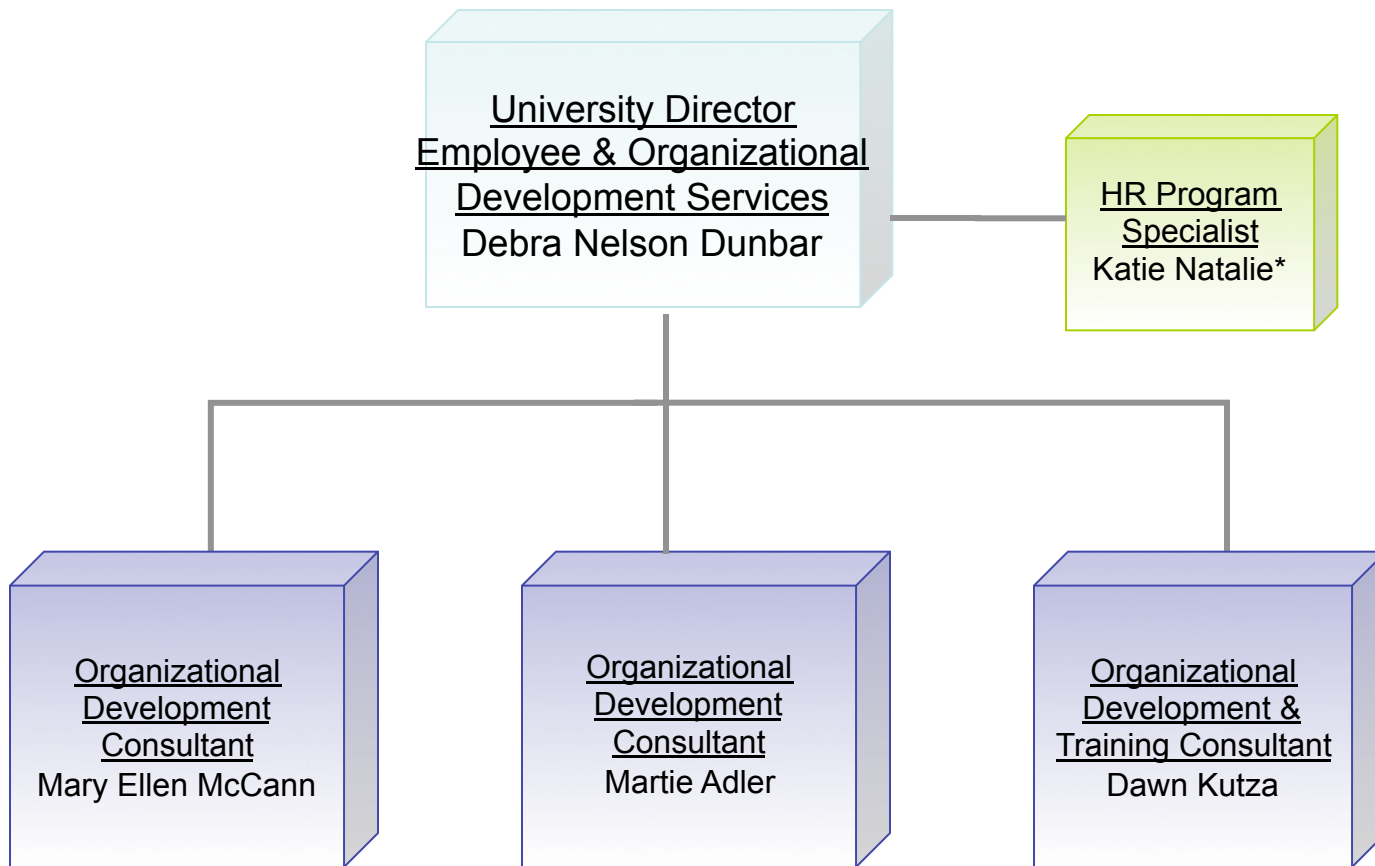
University Director
Employee & Organizational Development Services
Debra Nelson Dunbar

HR Program Specialist
Katie Natalie*

Organizational Development Consultant
Mary Ellen McCann

Organizational Development Consultant
Martie Adler

Organizational Development & Training Consultant
Dawn Kutza